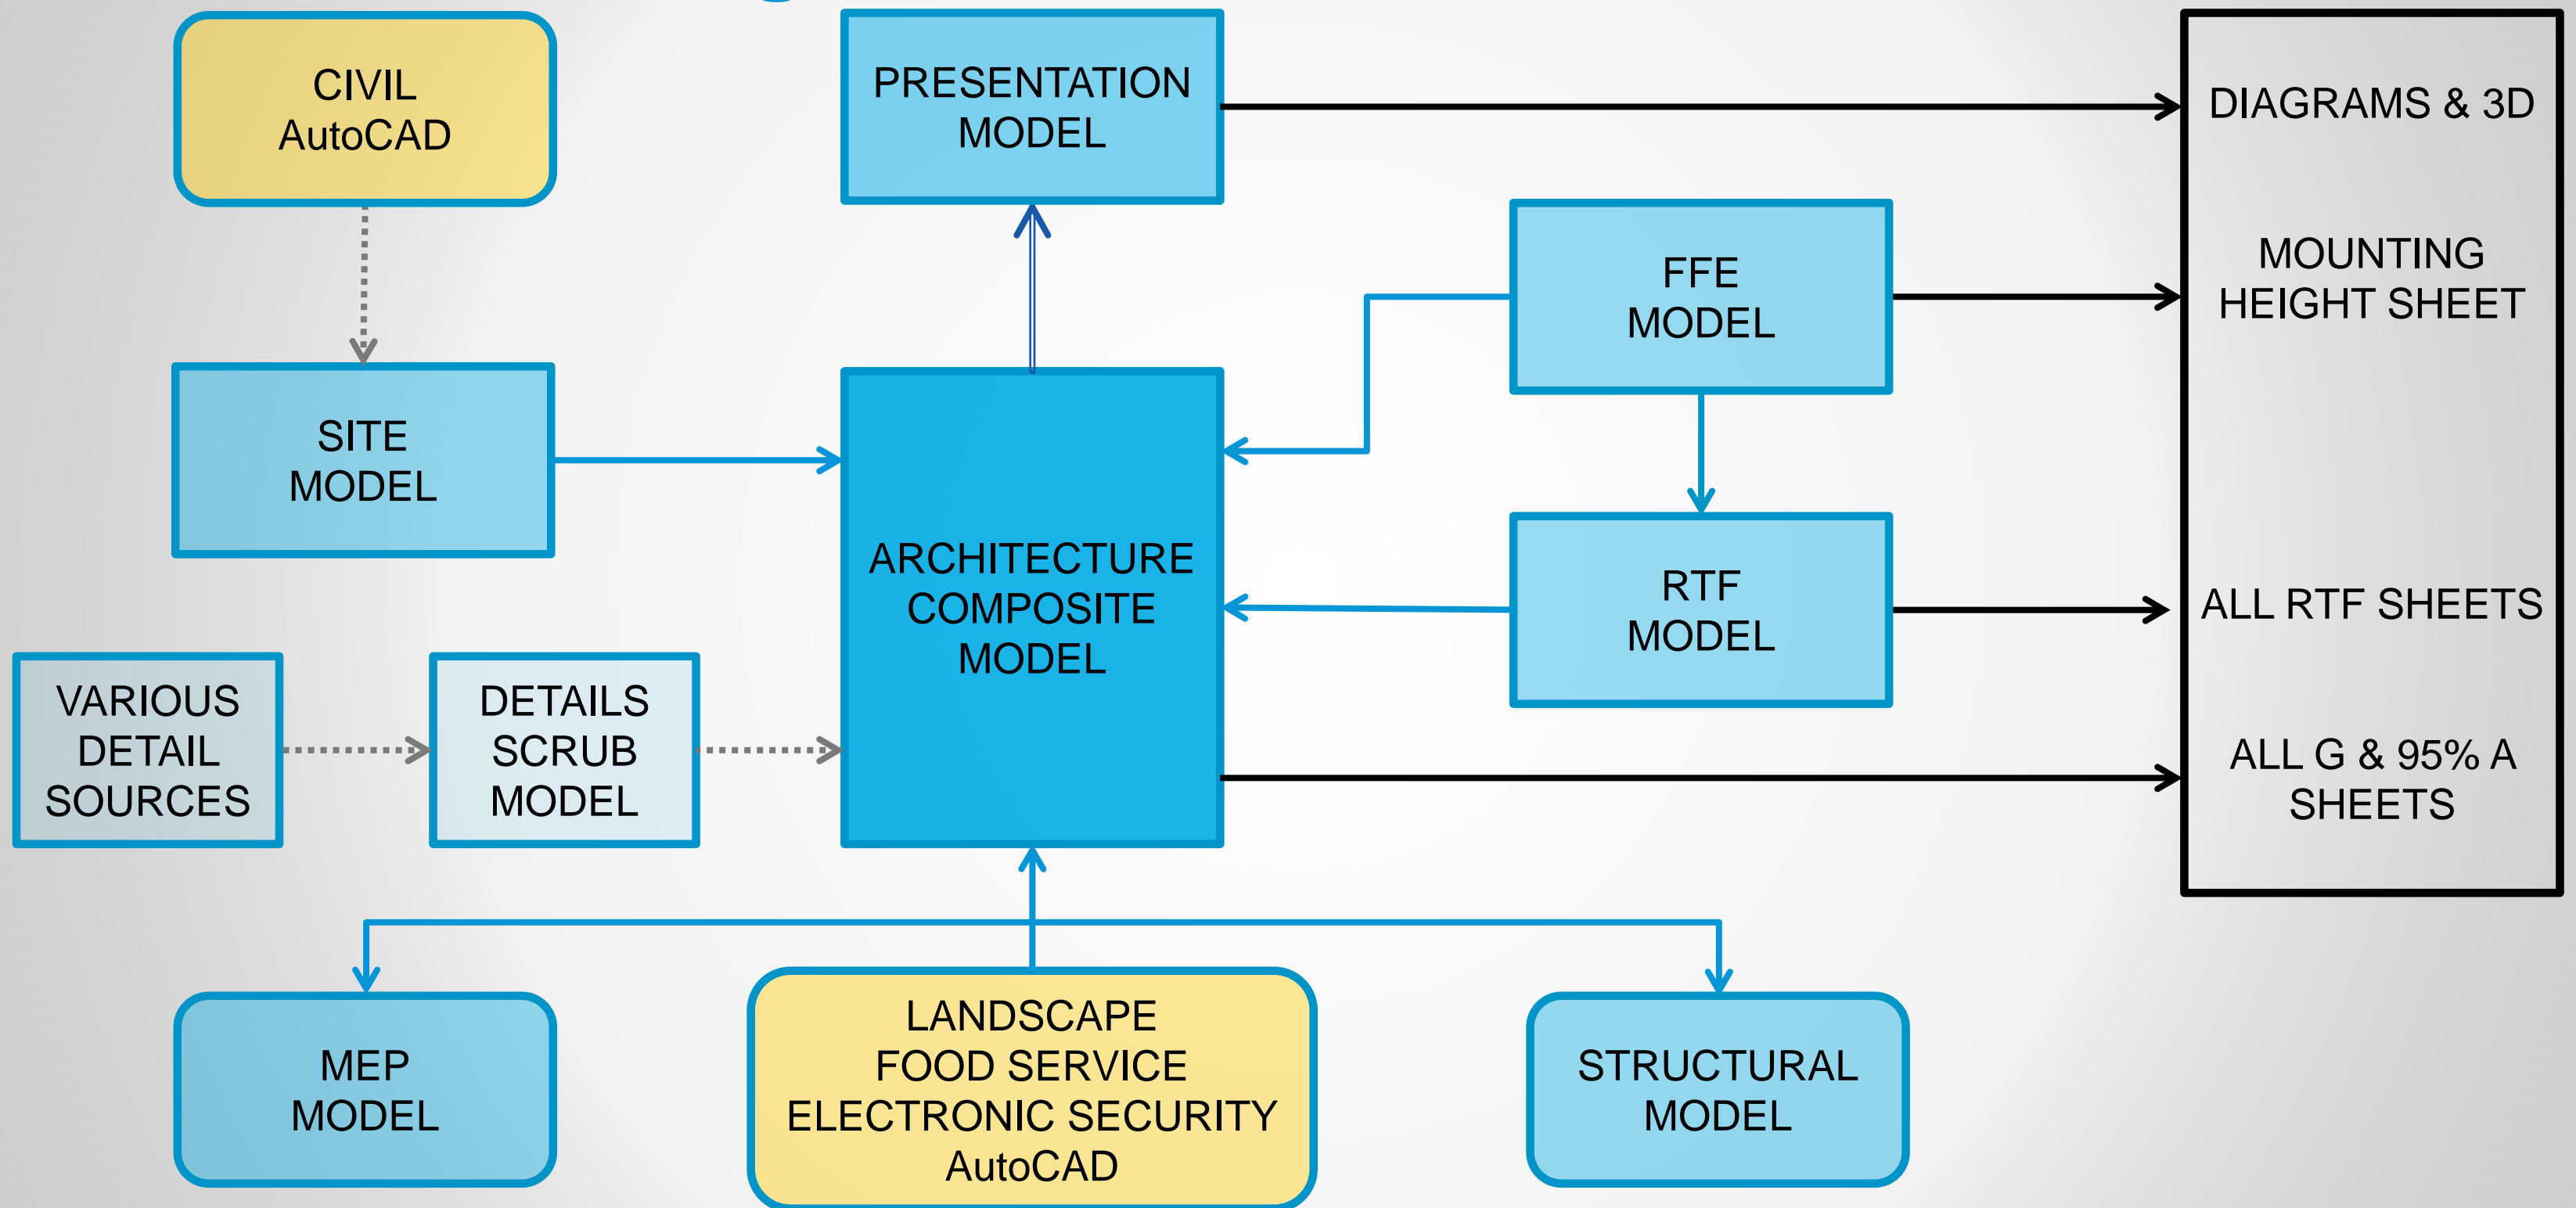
CIVIL
AutoCAD

PRESENTATION
MODEL

DIAGRAMS & 3D

MOUNTING
HEIGHT SHEET

FFE
MODEL

SITE
MODEL

ARCHITECTURE
COMPOSITE
MODEL

RTF
MODEL

ALL RTF SHEETS

VARIOUS
DETAIL
SOURCES

DETAILS
SCRUB
MODEL

ALL G & 95% A
SHEETS

MEP
MODEL

LANDSCAPE
FOOD SERVICE
ELECTRONIC SECURITY
AutoCAD

STRUCTURAL
MODEL